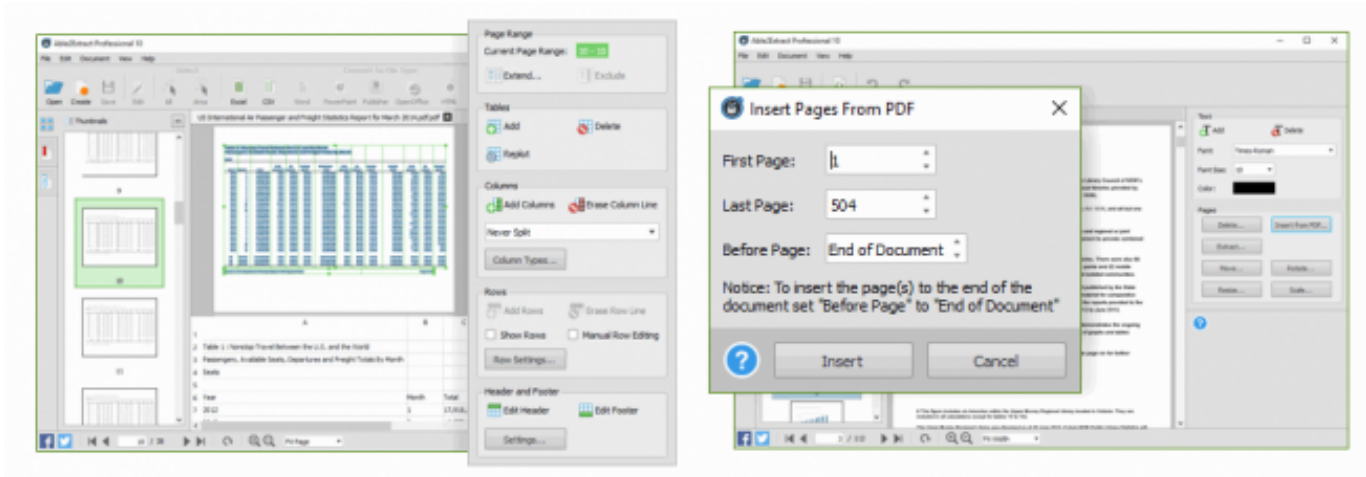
Able2Extract Professional 10

File Edit Document View Help

Open Create Save Edit All Area Excel CSV Word PowerPoint Publisher OpenOffice HTML

Thumbnails

US International Air Passenger and Freight Statistics Report for March 2013.pdf

1 Table 1: Nonstop Travel Between the U.S. and the World
2 Passengers, Available Seats, Departures and Freight Totals By Month
4 Seats
6 Year Month Total
7 2012 1

Page Range
Current Page Range: 10 - 10
Extend... Exclude

Tables
Add Delete
Replot

Columns
Add Columns Erase Column Line
Never Split
Column Types...

Rows
Add Rows Erase Row Line
Show Rows Manual Row Editing
Row Settings...

Header and Footer
Edit Header Edit Footer
Settings...

Able2Extract Professional 10

File Edit Document View Help

Insert Pages From PDF

First Page: 1

Last Page: 504

Before Page: End of Document

Notice: To insert the page(s) to the end of the document set "Before Page" to "End of Document"

Insert Cancel

Text
Add Delete
Font: Times Roman
Font Size: 10
Color:

Pages
Delete... Insert from PDF...
Extract...
Move... Rotate...
Resize... Scale...